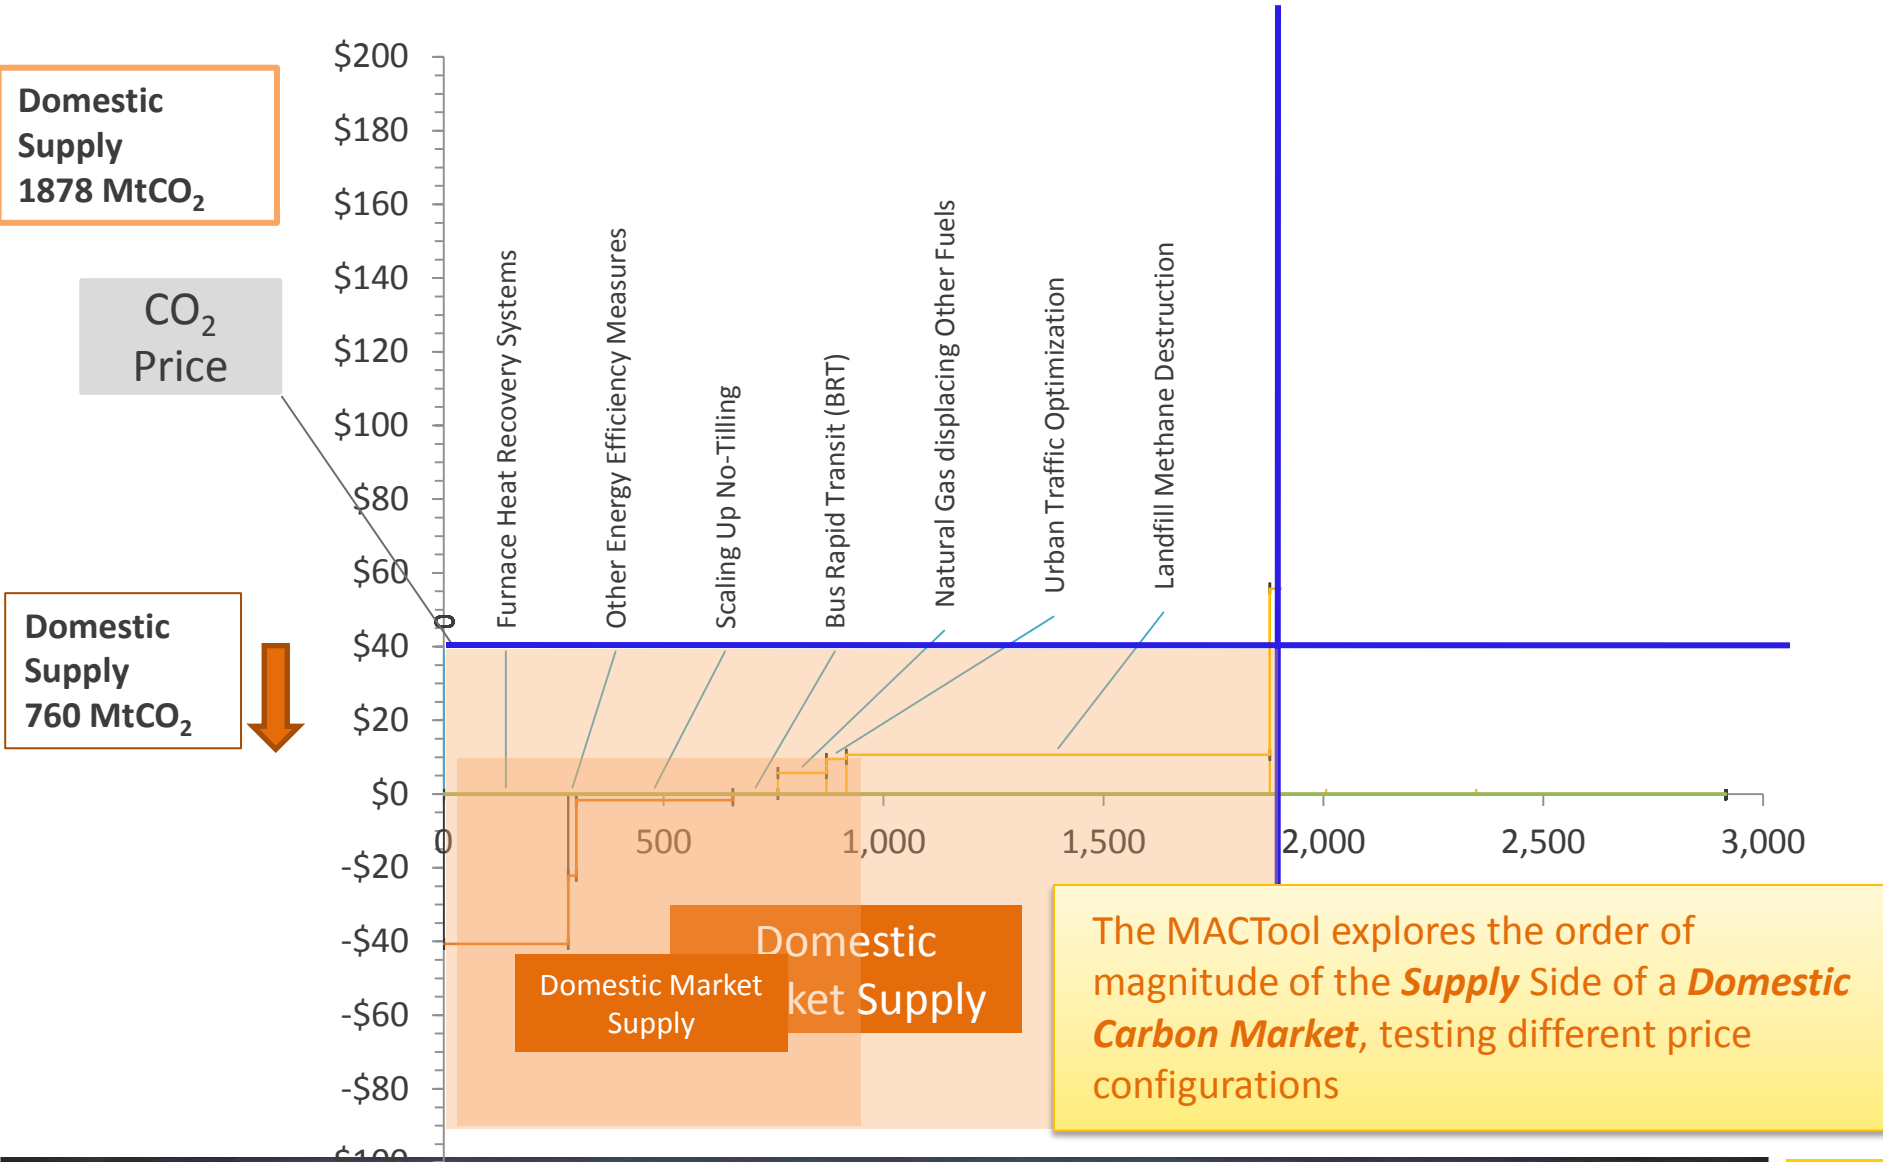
Domestic Supply 1878 $MtCO_2$

$CO_2$ Price

Domestic Supply 760 $MtCO_2$

$200
$180
$160
$140
$120
$100
$80
$60
$40
$20
$0
-$20
-$40
-$60
-$80
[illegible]

0
500
1,000
1,500
2,000
2,500
3,000

Furnace Heat Recovery Systems
Other Energy Efficiency Measures
Scaling Up No-Tilling
Bus Rapid Transit (BRT)
Natural Gas displacing Other Fuels
Urban Traffic Optimization
Landfill Methane Destruction

Domestic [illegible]ket Supply

Domestic Market Supply

The MACTool explores the order of magnitude of the ***Supply*** Side of a ***Domestic Carbon Market***, testing different price configurations